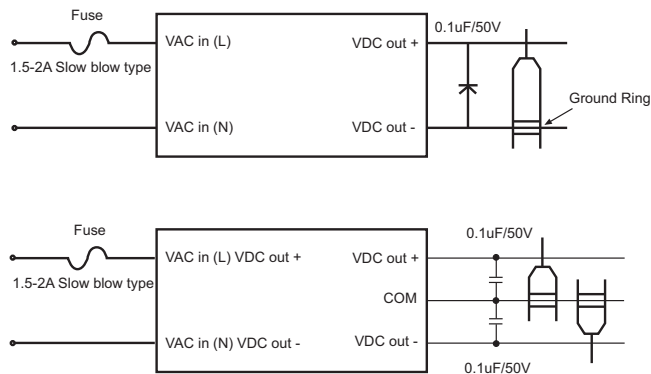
Fuse
1.5-2A Slow blow type
VAC in (L)
VAC in (N)
VDC out +
VDC out -
0.1uF/50V
Ground Ring

Fuse
1.5-2A Slow blow type
VAC in (L) VDC out +
VAC in (N) VDC out -
VDC out +
COM
VDC out -
0.1uF/50V
0.1uF/50V